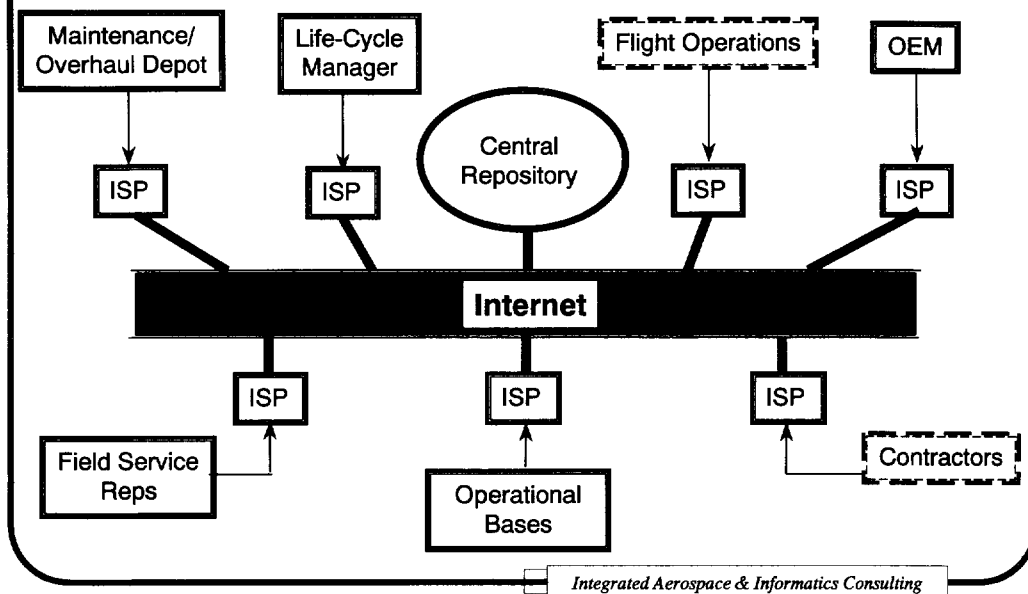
Maintenance/ Overhaul Depot

Life-Cycle Manager

Flight Operations

OEM

Central Repository

ISP

ISP

ISP

ISP

Internet

ISP

ISP

ISP

Field Service Reps

Operational Bases

Contractors

Integrated Aerospace & Informatics Consulting